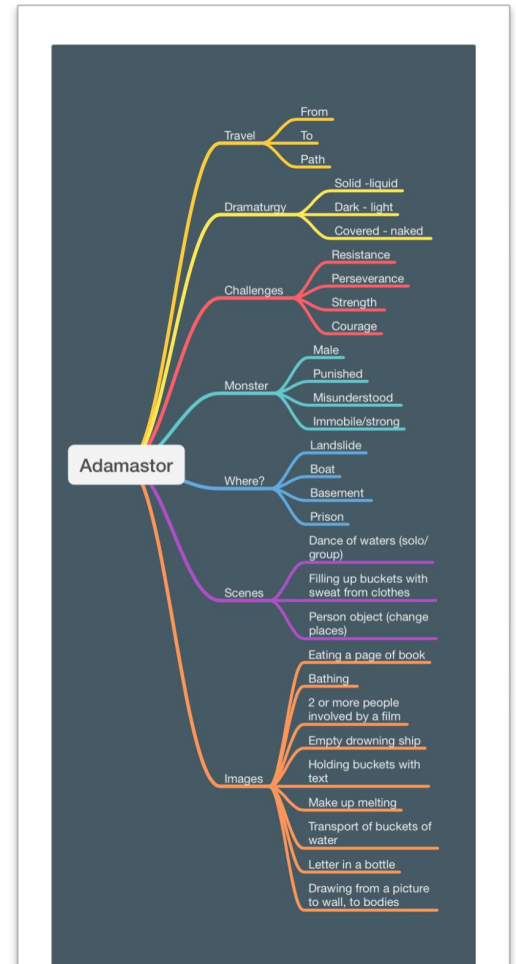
Adamastor

Travel
From
To
Path

Dramaturgy
Solid -liquid
Dark - light
Covered - naked

Challenges
Resistance
Perseverance
Strength
Courage

Monster
Male
Punished
Misunderstood
Immobile/strong

Where?
Landslide
Boat
Basement
Prison

Scenes
Dance of waters (solo/group)
Filling up buckets with sweat from clothes
Person object (change places)

Images
Eating a page of book
Bathing
2 or more people involved by a film
Empty drowning ship
Holding buckets with text
Make up melting
Transport of buckets of water
Letter in a bottle
Drawing from a picture to wall, to bodies